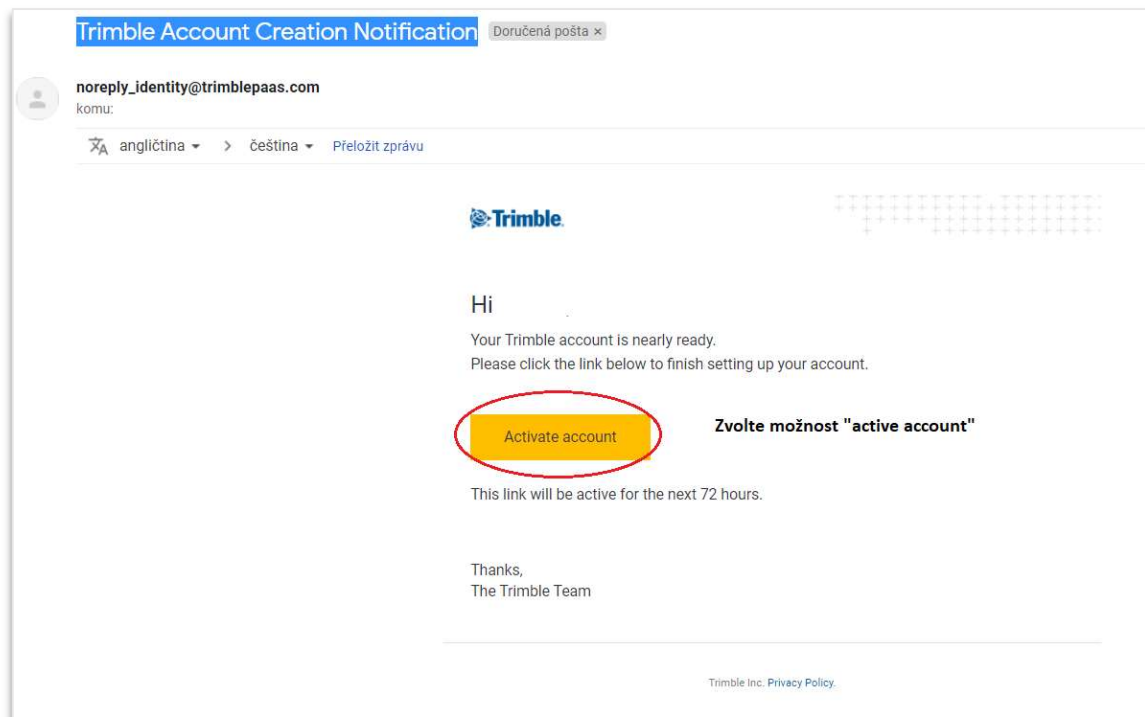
Trimble Account Creation Notification Doručená pošta ×

noreply_identity@trimblepaas.com
komu:

angličtina ▾ > čeština ▾ Přeložit zprávu

Trimble.

Hi

Your Trimble account is nearly ready.
Please click the link below to finish setting up your account.

Activate account

Zvolte možnost "active account"

This link will be active for the next 72 hours.

Thanks,
The Trimble Team

Trimble Inc. Privacy Policy.